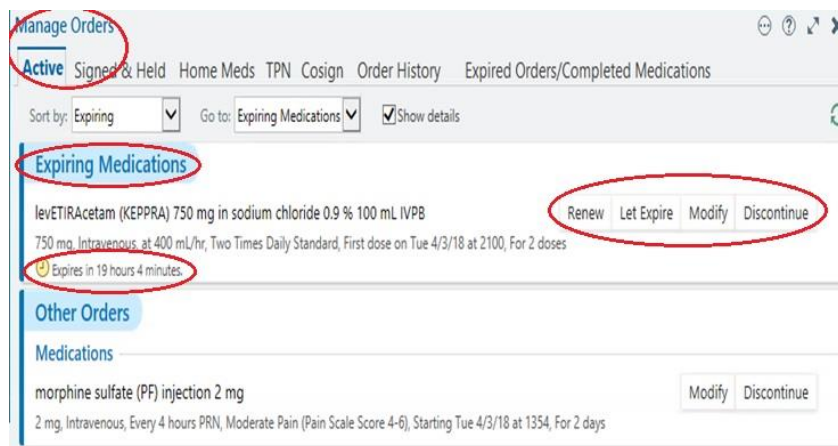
Manage Orders

Active Signed & Held Home Meds TPN Cosign Order History Expired Orders/Completed Medications

Sort by: Expiring Go to: Expiring Medications Show details

Expiring Medications

levETIRAcetam (KEPPRA) 750 mg in sodium chloride 0.9 % 100 mL IVPB

Renew Let Expire Modify Discontinue

750 mg, Intravenous, at 400 mL/hr, Two Times Daily Standard, First dose on Tue 4/3/18 at 2100, For 2 doses

Expires in 19 hours 4 minutes.

Other Orders

Medications

morphine sulfate (PF) injection 2 mg

Modify Discontinue

2 mg, Intravenous, Every 4 hours PRN, Moderate Pain (Pain Scale Score 4-6), Starting Tue 4/3/18 at 1354, For 2 days